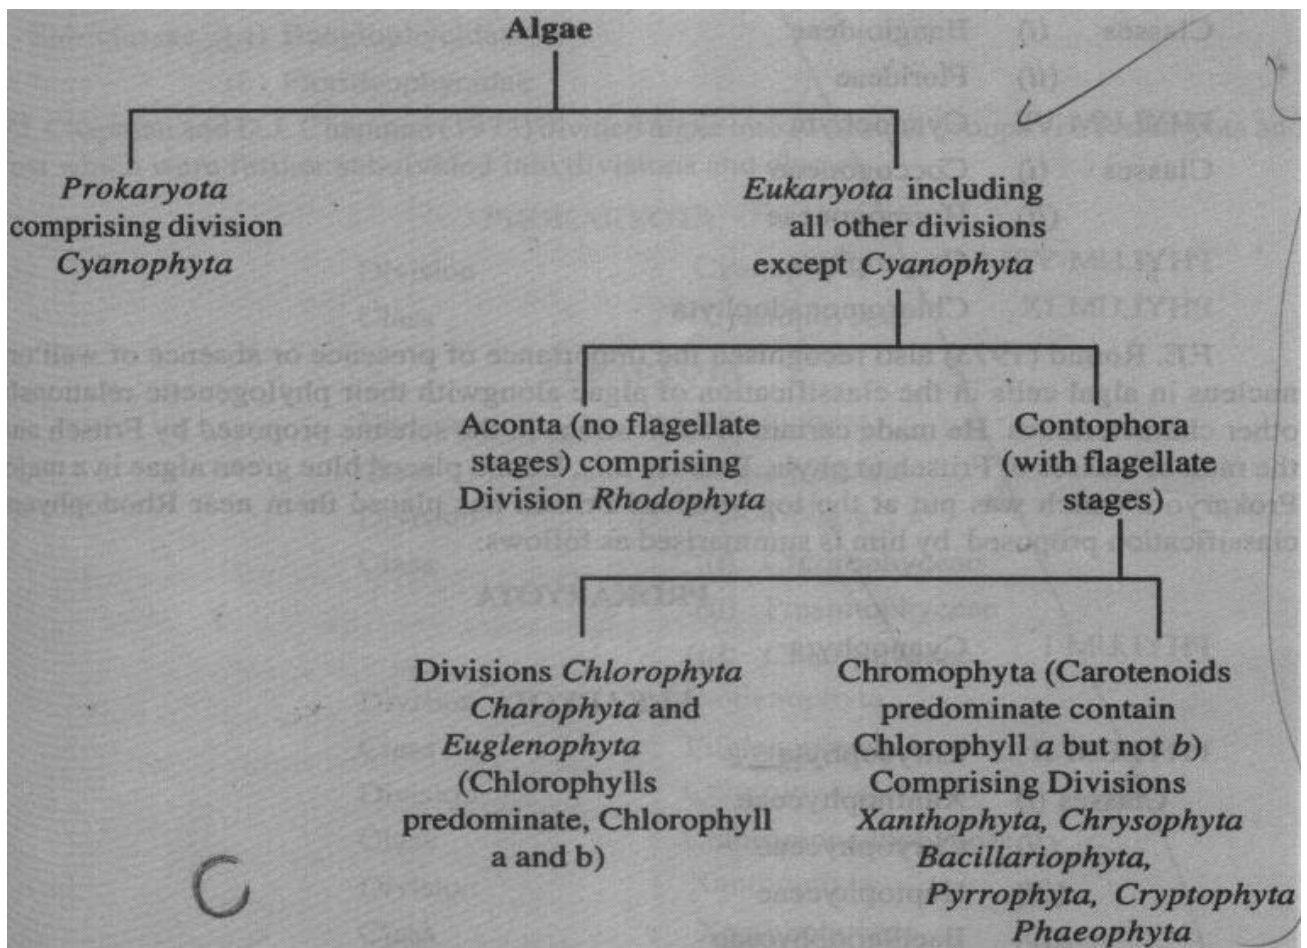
Algae

Prokaryota comprising division Cyanophyta

Eukaryota including all other divisions except Cyanophyta

Aconta (no flagellate stages) comprising Division Rhodophyta

Contophora (with flagellate stages)

Divisions Chlorophyta Charophyta and Euglenophyta (Chlorophylls predominate, Chlorophyll a and b)

Chromophyta (Carotenoids predominate contain Chlorophyll a but not b) Comprising Divisions Xanthophyta, Chrysophyta Bacillariophyta, Pyrrophyta, Cryptophyta Phaeophyta